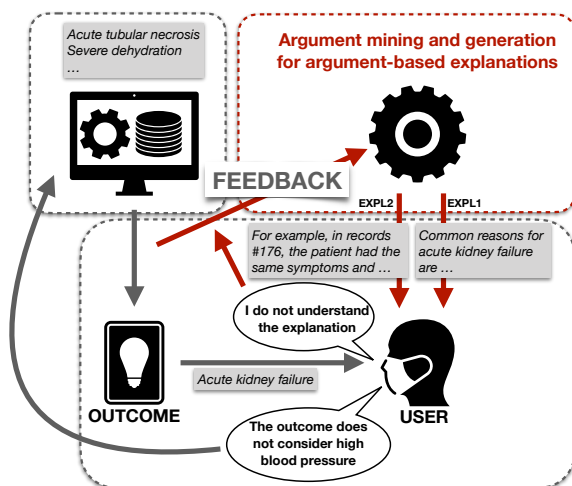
Acute tubular necrosis
Severe dehydration
…

Argument mining and generation for argument-based explanations

FEEDBACK

EXPL2

EXPL1

For example, in records #176, the patient had the same symptoms and …

Common reasons for acute kidney failure are …

I do not understand the explanation

Acute kidney failure

OUTCOME

USER

The outcome does not consider high blood pressure